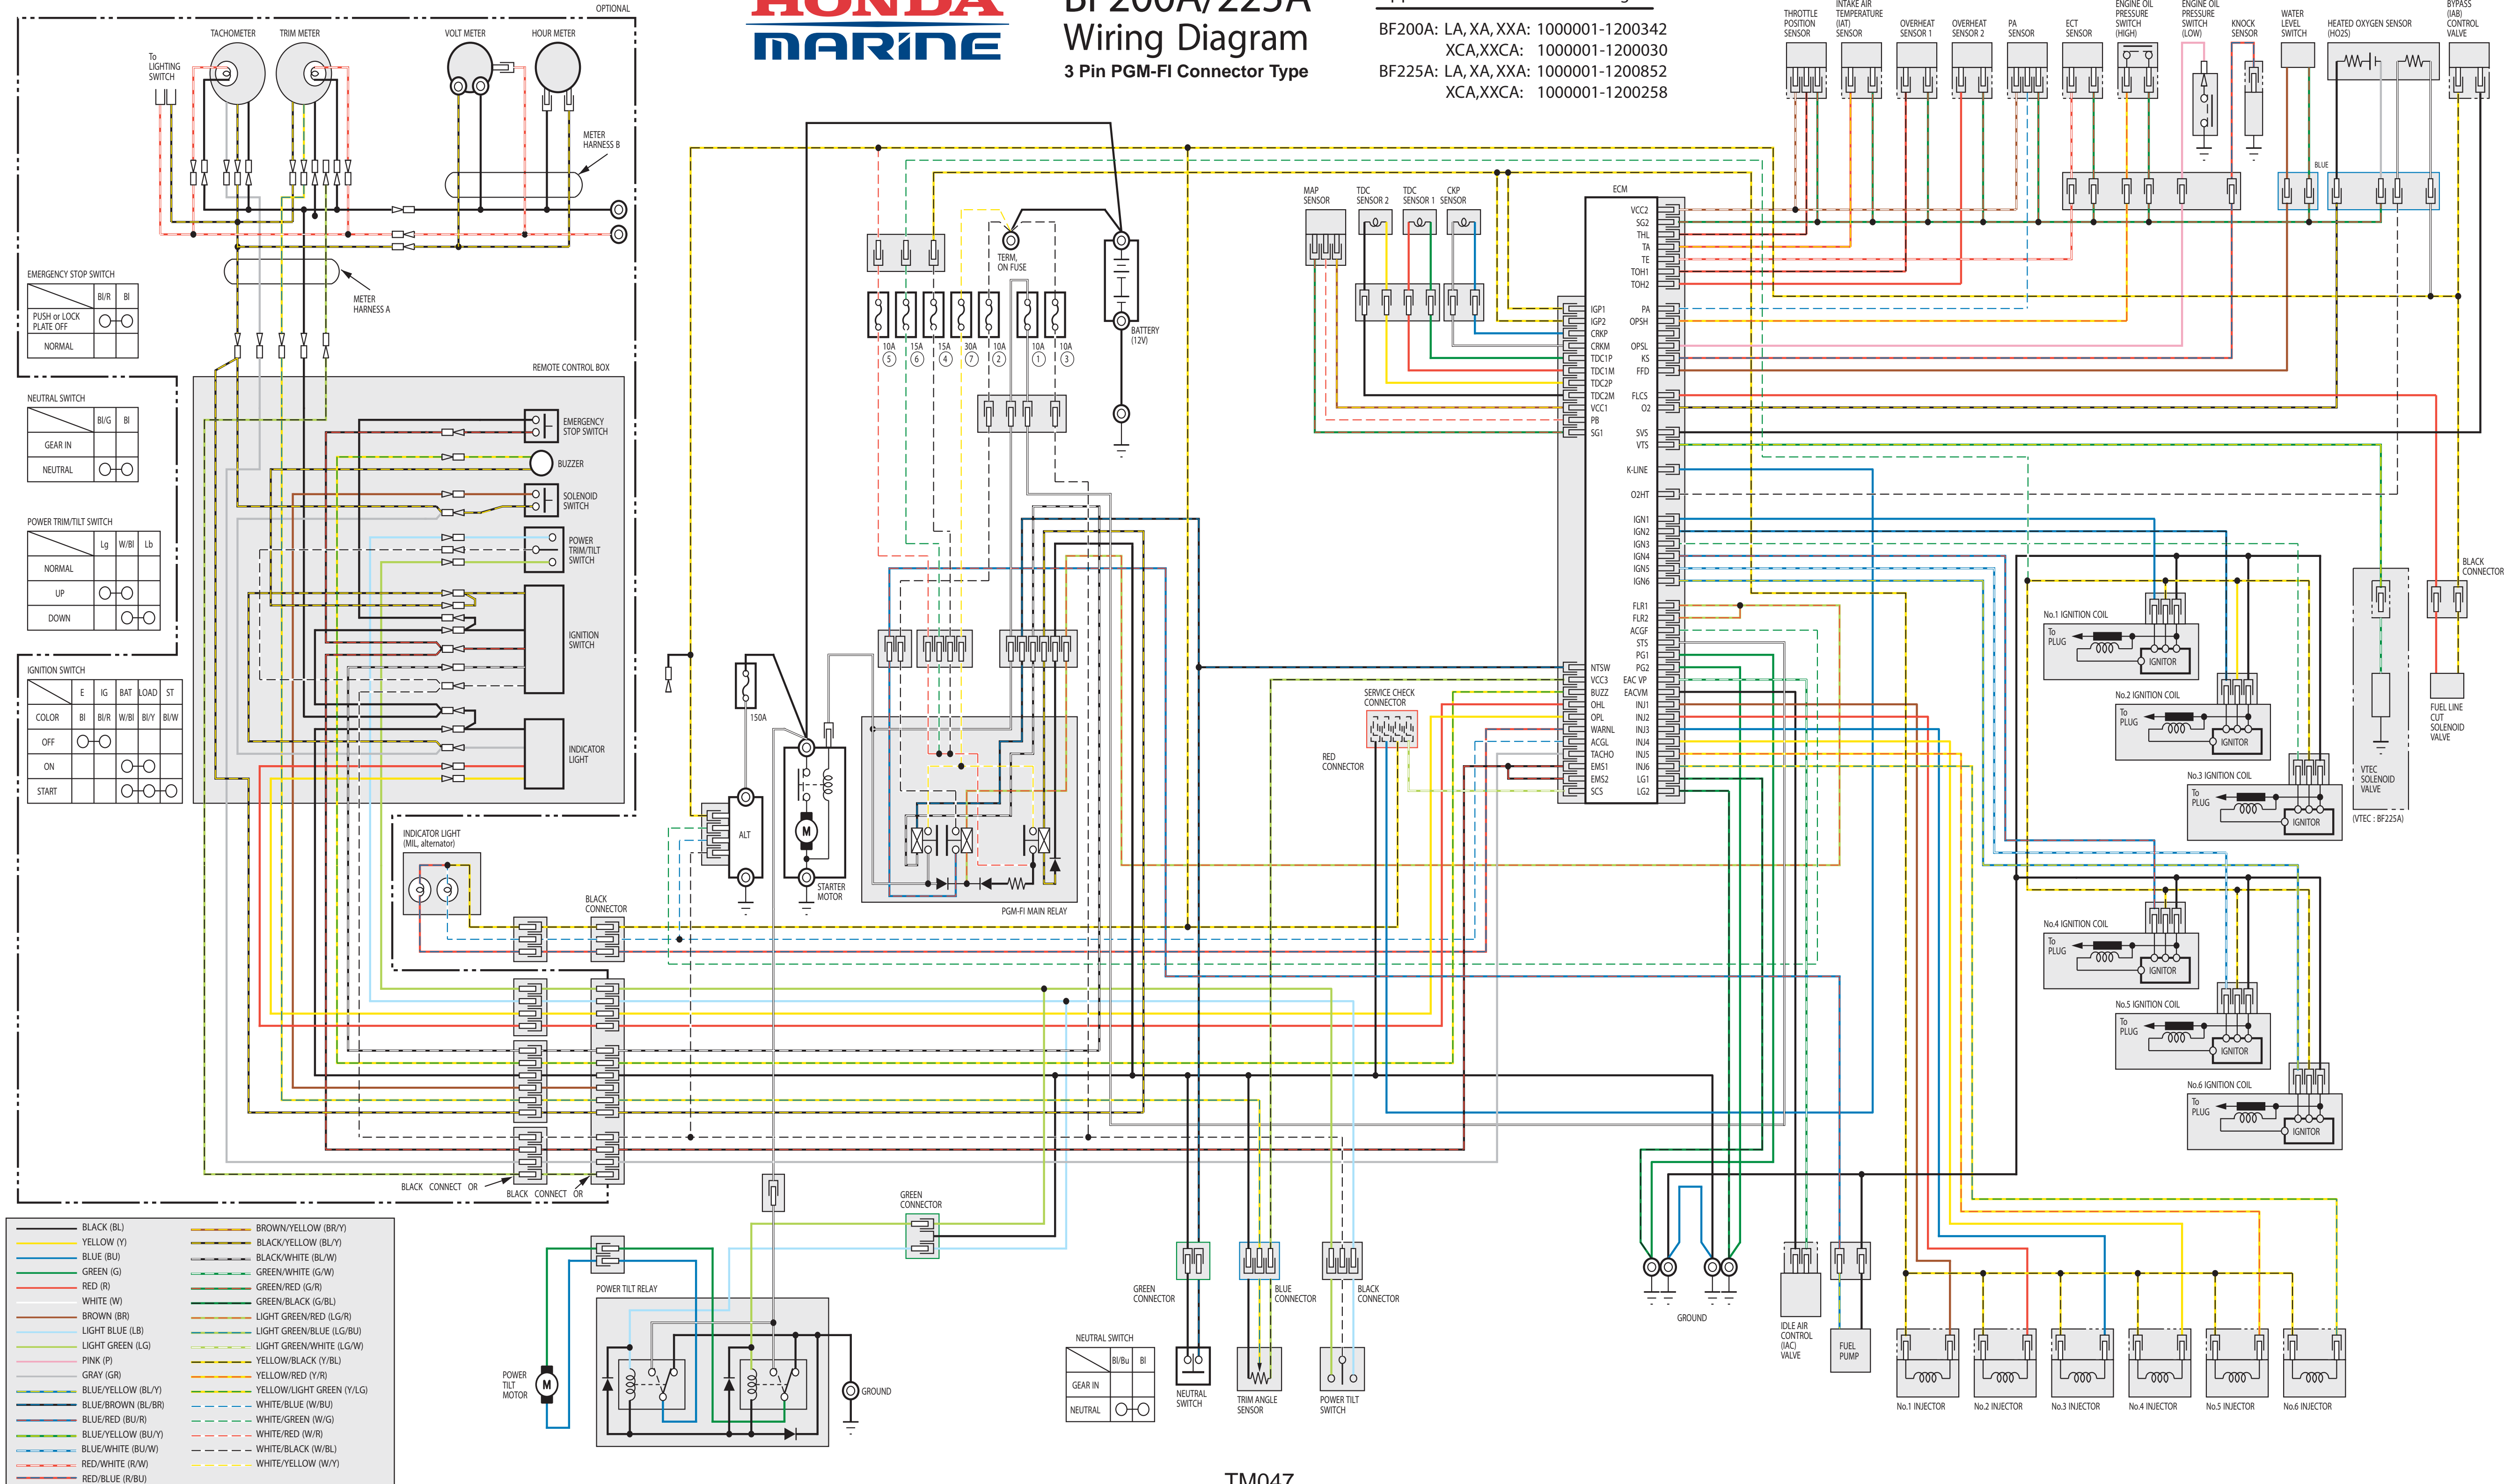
HONDA MARINE

BF200A/225A Wiring Diagram
3 Pin PGM-FI Connector Type

BF200A: LA, XA, XXA: 1000001-1200342
XCA,XXCA: 1000001-1200030
BF225A: LA, XA, XXA: 1000001-1200852
XCA,XXCA: 1000001-1200258

OPTIONAL
TACHOMETER
TRIM METER
VOLT METER
HOUR METER
To LIGHTING SWITCH
METER HARNESS B
METER HARNESS A

EMERGENCY STOP SWITCH

| | Bl/R | Bl |
|---|---|---|
| PUSH or LOCK PLATE OFF | | O—O |
| NORMAL | | |

NEUTRAL SWITCH

| | Bl/G | Bl |
|---|---|---|
| GEAR IN | | |
| NEUTRAL | O—O | |

POWER TRIM/TILT SWITCH

| | Lg | W/Bl | Lb |
|---|---|---|---|
| NORMAL | | | |
| UP | O—O | | |
| DOWN | | O—O | |

IGNITION SWITCH

| | E | IG | BAT | LOAD | ST |
|---|---|---|---|---|---|
| COLOR | Bl | Bl/R | W/Bl | Bl/Y | Bl/W |
| OFF | O—O | | | | |
| ON | | | O—O | | |
| START | | | O—O—O | | |

REMOTE CONTROL BOX
EMERGENCY STOP SWITCH
BUZZER
SOLENOID SWITCH
POWER TRIM/TILT SWITCH
IGNITION SWITCH
INDICATOR LIGHT

INDICATOR LIGHT (MIL, alternator)
BLACK CONNECTOR
BLACK CONNECTOR
BLACK CONNECTOR

TERM. ON FUSE
BATTERY (12V)
10A 5
15A 6
15A 4
30A 7
10A 2
10A 1
10A 3
150A
ALT
STARTER MOTOR
PGM-FI MAIN RELAY

MAP SENSOR
TDC SENSOR 2
TDC SENSOR 1
CKP SENSOR
ECM
VCC2 SG2 THL TA TE TOH1 TOH2
IGP1 IGP2 CRKP CRKM TDC1P TDC1M TDC2P TDC2M VCC1 PB SG1
PA OPSH OPSL KS FFD FLCS O2 SVS VTS K-LINE O2HT IGN1 IGN2 IGN3 IGN4 IGN5 IGN6 FLR1 FLR2 ACGF STS PG1 PG2 EAC VP EACVM INJ1 INJ2 INJ3 INJ4 INJ5 INJ6 LG1 LG2
NTSW VCC3 BUZZ OHL OPL WARNL ACGL TACHO EMS1 EMS2 SCS

SERVICE CHECK CONNECTOR
RED CONNECTOR

THROTTLE POSITION SENSOR
INTAKE AIR TEMPERATURE (IAT) SENSOR
OVERHEAT SENSOR 1
OVERHEAT SENSOR 2
PA SENSOR
ECT SENSOR
ENGINE OIL PRESSURE SWITCH (HIGH)
ENGINE OIL PRESSURE SWITCH (LOW)
KNOCK SENSOR
WATER LEVEL SWITCH
HEATED OXYGEN SENSOR (HO2S)
BYPASS (IAB) CONTROL VALVE
BLUE
BLACK CONNECTOR

No.1 IGNITION COIL
No.2 IGNITION COIL
No.3 IGNITION COIL
No.4 IGNITION COIL
No.5 IGNITION COIL
No.6 IGNITION COIL
To PLUG
IGNITOR
VTEC SOLENOID VALVE
(VTEC : BF225A)
FUEL LINE CUT SOLENOID VALVE

GREEN CONNECTOR
POWER TILT RELAY
POWER TILT MOTOR
GROUND
GREEN CONNECTOR
BLUE CONNECTOR
BLACK CONNECTOR

NEUTRAL SWITCH

| | Bl/Bu | Bl |
|---|---|---|
| GEAR IN | | |
| NEUTRAL | O—O | |

NEUTRAL SWITCH
TRIM ANGLE SENSOR
POWER TILT SWITCH
GROUND
IDLE AIR CONTROL (IAC) VALVE
FUEL PUMP
No.1 INJECTOR
No.2 INJECTOR
No.3 INJECTOR
No.4 INJECTOR
No.5 INJECTOR
No.6 INJECTOR

BLACK (BL)
YELLOW (Y)
BLUE (BU)
GREEN (G)
RED (R)
WHITE (W)
BROWN (BR)
LIGHT BLUE (LB)
LIGHT GREEN (LG)
PINK (P)
GRAY (GR)
BLUE/YELLOW (BL/Y)
BLUE/BROWN (BL/BR)
BLUE/RED (BU/R)
BLUE/YELLOW (BU/Y)
BLUE/WHITE (BU/W)
RED/WHITE (R/W)
RED/BLUE (R/BU)
BROWN/YELLOW (BR/Y)
BLACK/YELLOW (BL/Y)
BLACK/WHITE (BL/W)
GREEN/WHITE (G/W)
GREEN/RED (G/R)
GREEN/BLACK (G/BL)
LIGHT GREEN/RED (LG/R)
LIGHT GREEN/BLUE (LG/BU)
LIGHT GREEN/WHITE (LG/W)
YELLOW/BLACK (Y/BL)
YELLOW/RED (Y/R)
YELLOW/LIGHT GREEN (Y/LG)
WHITE/GREEN (W/G)
WHITE/BLUE (W/BU)
WHITE/RED (W/R)
WHITE/BLACK (W/BL)
WHITE/YELLOW (W/Y)

TM047